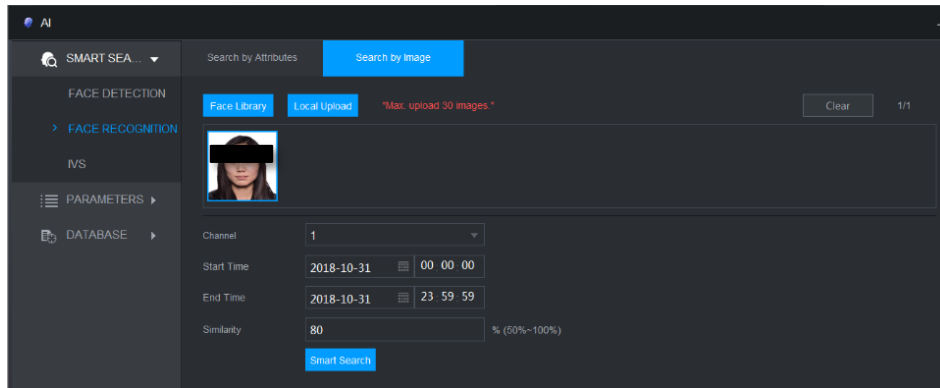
AI

SMART SEA...

FACE DETECTION

FACE RECOGNITION

IVS

PARAMETERS

DATABASE

Search by Attributes

Search by Image

Face Library

Local Upload

*Max. upload 30 images.*

Clear

1/1

Channel

1

Start Time

2018-10-31

00 : 00 : 00

End Time

2018-10-31

23 : 59 : 59

Similarity

80

% (50%~100%)

Smart Search